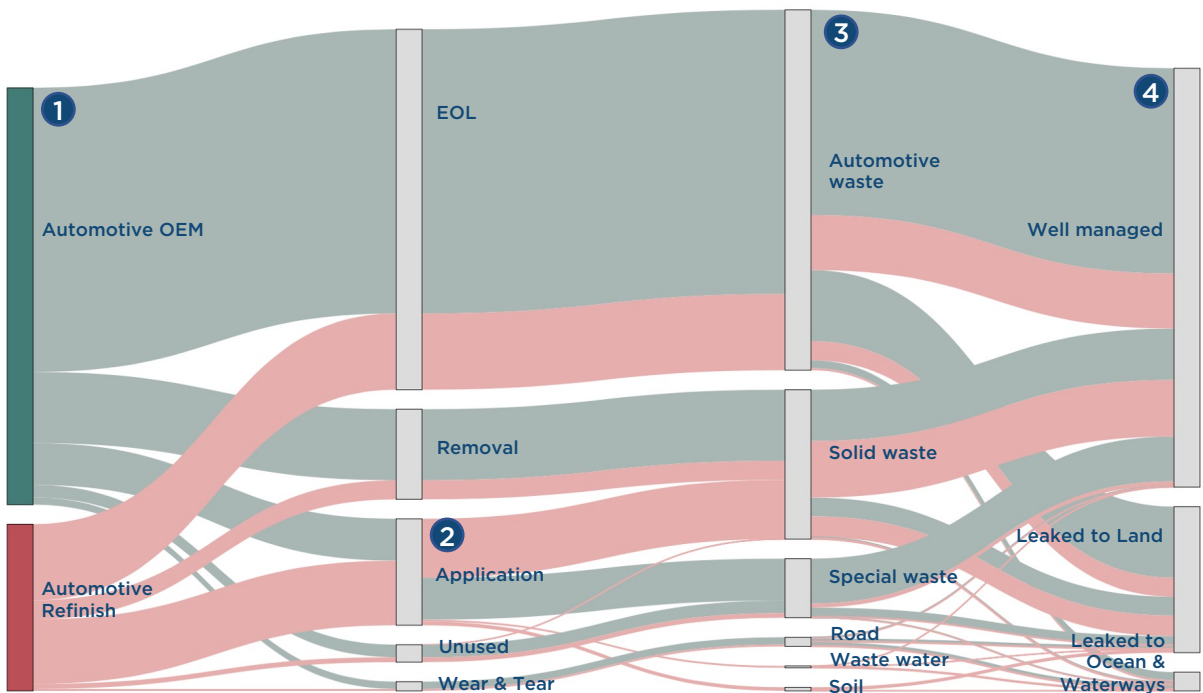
1
Automotive OEM
Automotive Refinish
EOL
Removal
2
Application
Unused
Wear & Tear
3
Automotive waste
Solid waste
Special waste
Road
Waste water
Soil
4
Well managed
Leaked to Land
Leaked to Ocean & Waterways